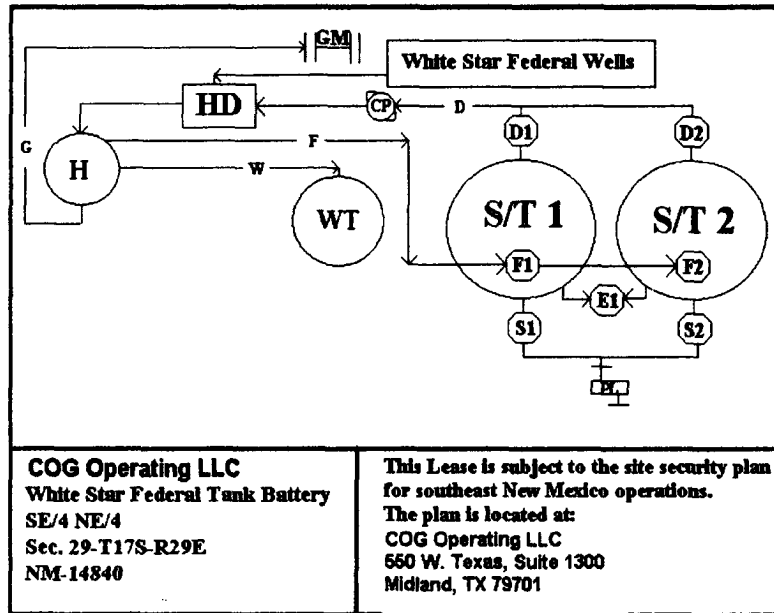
GM

White Star Federal Wells

HD

CP

D

D1

D2

G

H

F

W

WT

S/T 1

S/T 2

F1

F2

E1

S1

S2

PL

COG Operating LLC
White Star Federal Tank Battery
SE/4 NE/4
Sec. 29-T17S-R29E
NM-14840

This Lease is subject to the site security plan for southeast New Mexico operations.
The plan is located at:
COG Operating LLC
550 W. Texas, Suite 1300
Midland, TX 79701